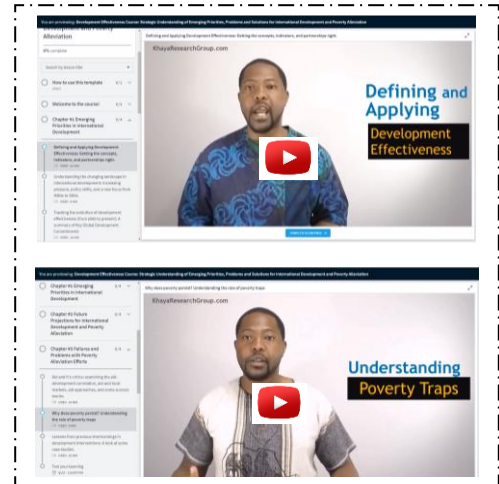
You are previewing: Development Effectiveness Course: Strategic Understanding of Emerging Priorities, Problems and Solutions for International Development and Poverty Alleviation

Alleviation

0% complete

Search by lesson title

How to use this template

Welcome to the course

Chapter #1 Emerging Priorities in International Development

Defining and Applying Development Effectiveness: Getting the concepts, indicators, and partnerships right.

Understanding the changing landscape in international development: Increasing presence, policy shifts, and areas for action

Tracking the evolution of development effectiveness from 2000 to present. A summary of the Global Development Commitments

Defining and Applying Development Effectiveness: Getting the concepts, indicators, and partnerships right.

KhayaResearchGroup.com

Defining and Applying

Development Effectiveness

You are previewing: Development Effectiveness Course: Strategic Understanding of Emerging Priorities, Problems and Solutions for International Development and Poverty Alleviation

Chapter #1 Emerging Priorities in International Development

Chapter #2 Future Projections for International Development and Poverty Alleviation

Chapter #3 Failures and Problems with Poverty Alleviation Efforts

Why does poverty persist? Understanding the role of poverty traps

Test your learning

Why does poverty persist? Understanding the role of poverty traps

KhayaResearchGroup.com

Understanding

Poverty Traps